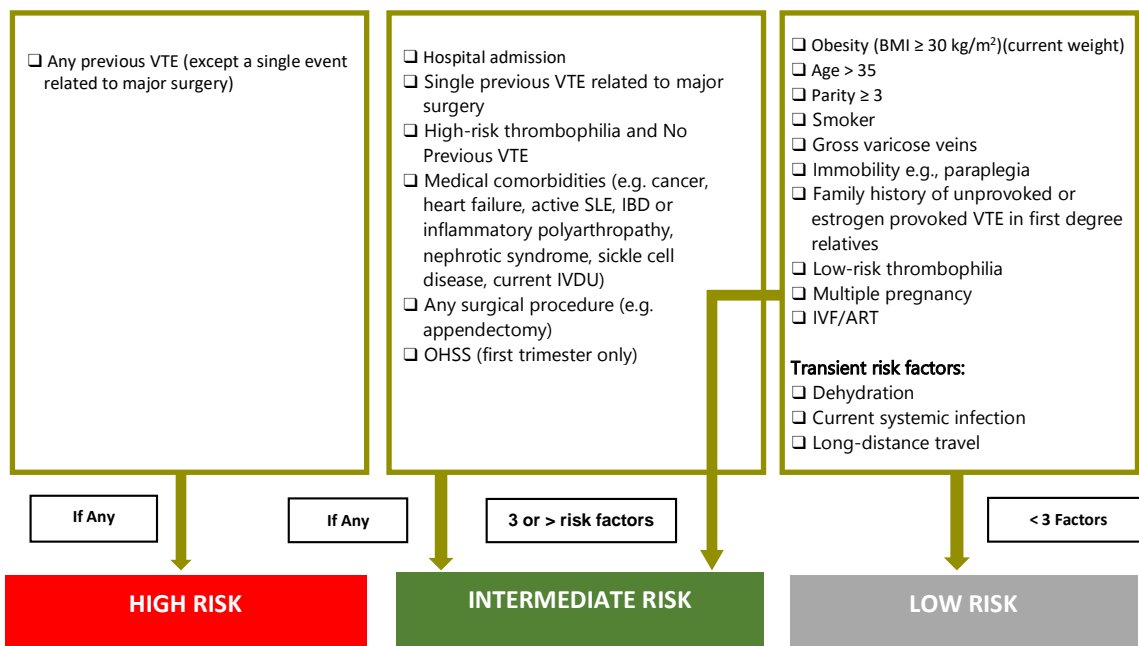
❑ Any previous VTE (except a single event related to major surgery)

❑ Hospital admission
❑ Single previous VTE related to major surgery
❑ High-risk thrombophilia and No Previous VTE
❑ Medical comorbidities (e.g. cancer, heart failure, active SLE, IBD or inflammatory polyarthropathy, nephrotic syndrome, sickle cell disease, current IVDU)
❑ Any surgical procedure (e.g. appendectomy)
❑ OHSS (first trimester only)

❑ Obesity (BMI ≥ 30 kg/m$^2$)(current weight)
❑ Age > 35
❑ Parity ≥ 3
❑ Smoker
❑ Gross varicose veins
❑ Immobility e.g., paraplegia
❑ Family history of unprovoked or estrogen provoked VTE in first degree relatives
❑ Low-risk thrombophilia
❑ Multiple pregnancy
❑ IVF/ART

Transient risk factors:
❑ Dehydration
❑ Current systemic infection
❑ Long-distance travel

If Any

If Any

3 or > risk factors

< 3 Factors

HIGH RISK

INTERMEDIATE RISK

LOW RISK